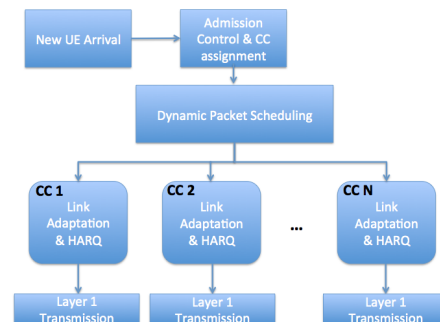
New UE Arrival

Admission Control & CC assignment

Dynamic Packet Scheduling

CC 1
Link Adaptation & HARQ

CC 2
Link Adaptation & HARQ

...

CC N
Link Adaptation & HARQ

Layer 1 Transmission

Layer 1 Transmission

Layer 1 Transmission